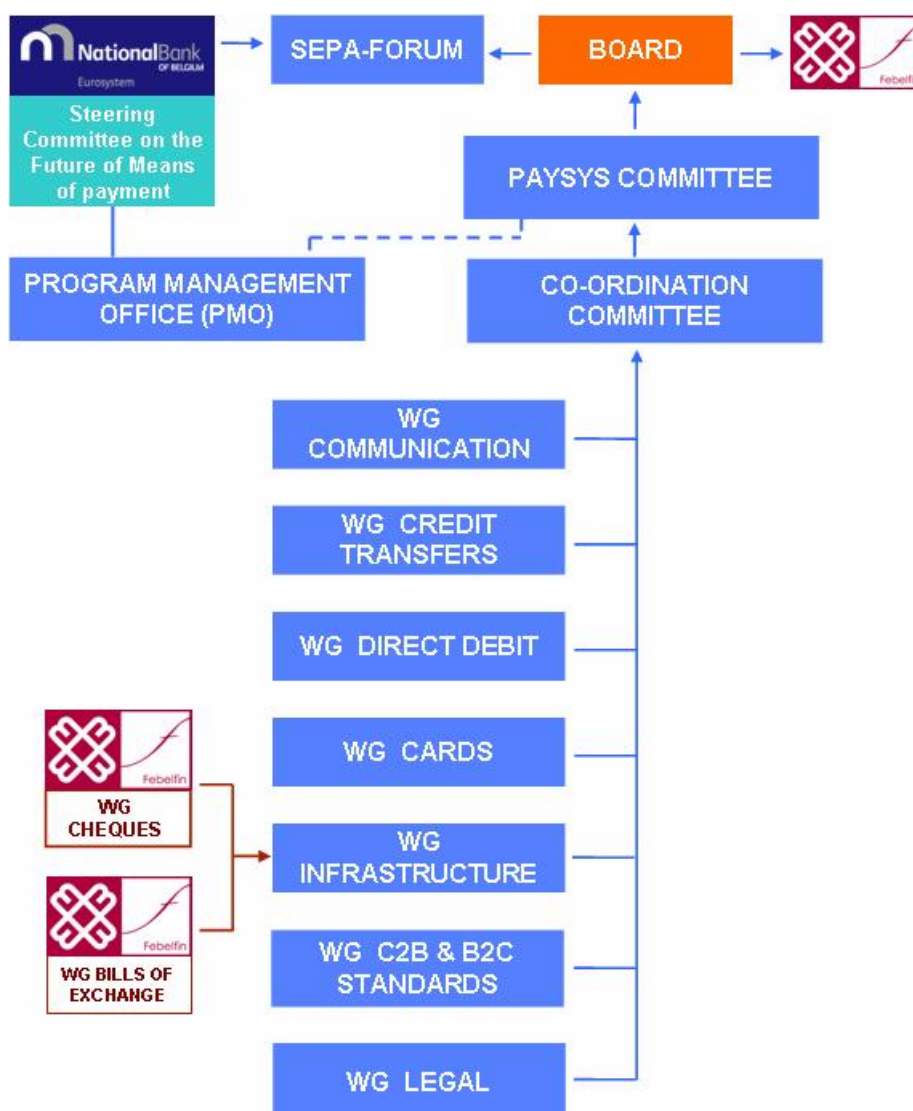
NationalBank OF BELGIUM Eurosystem

Steering Committee on the Future of Means of payment

SEPA-FORUM

BOARD

Febelfin

PAYSYS COMMITTEE

PROGRAM MANAGEMENT OFFICE (PMO)

CO-ORDINATION COMMITTEE

WG COMMUNICATION

WG CREDIT TRANSFERS

WG DIRECT DEBIT

WG CARDS

WG INFRASTRUCTURE

WG C2B & B2C STANDARDS

WG LEGAL

Febelfin

WG CHEQUES

Febelfin

WG BILLS OF EXCHANGE